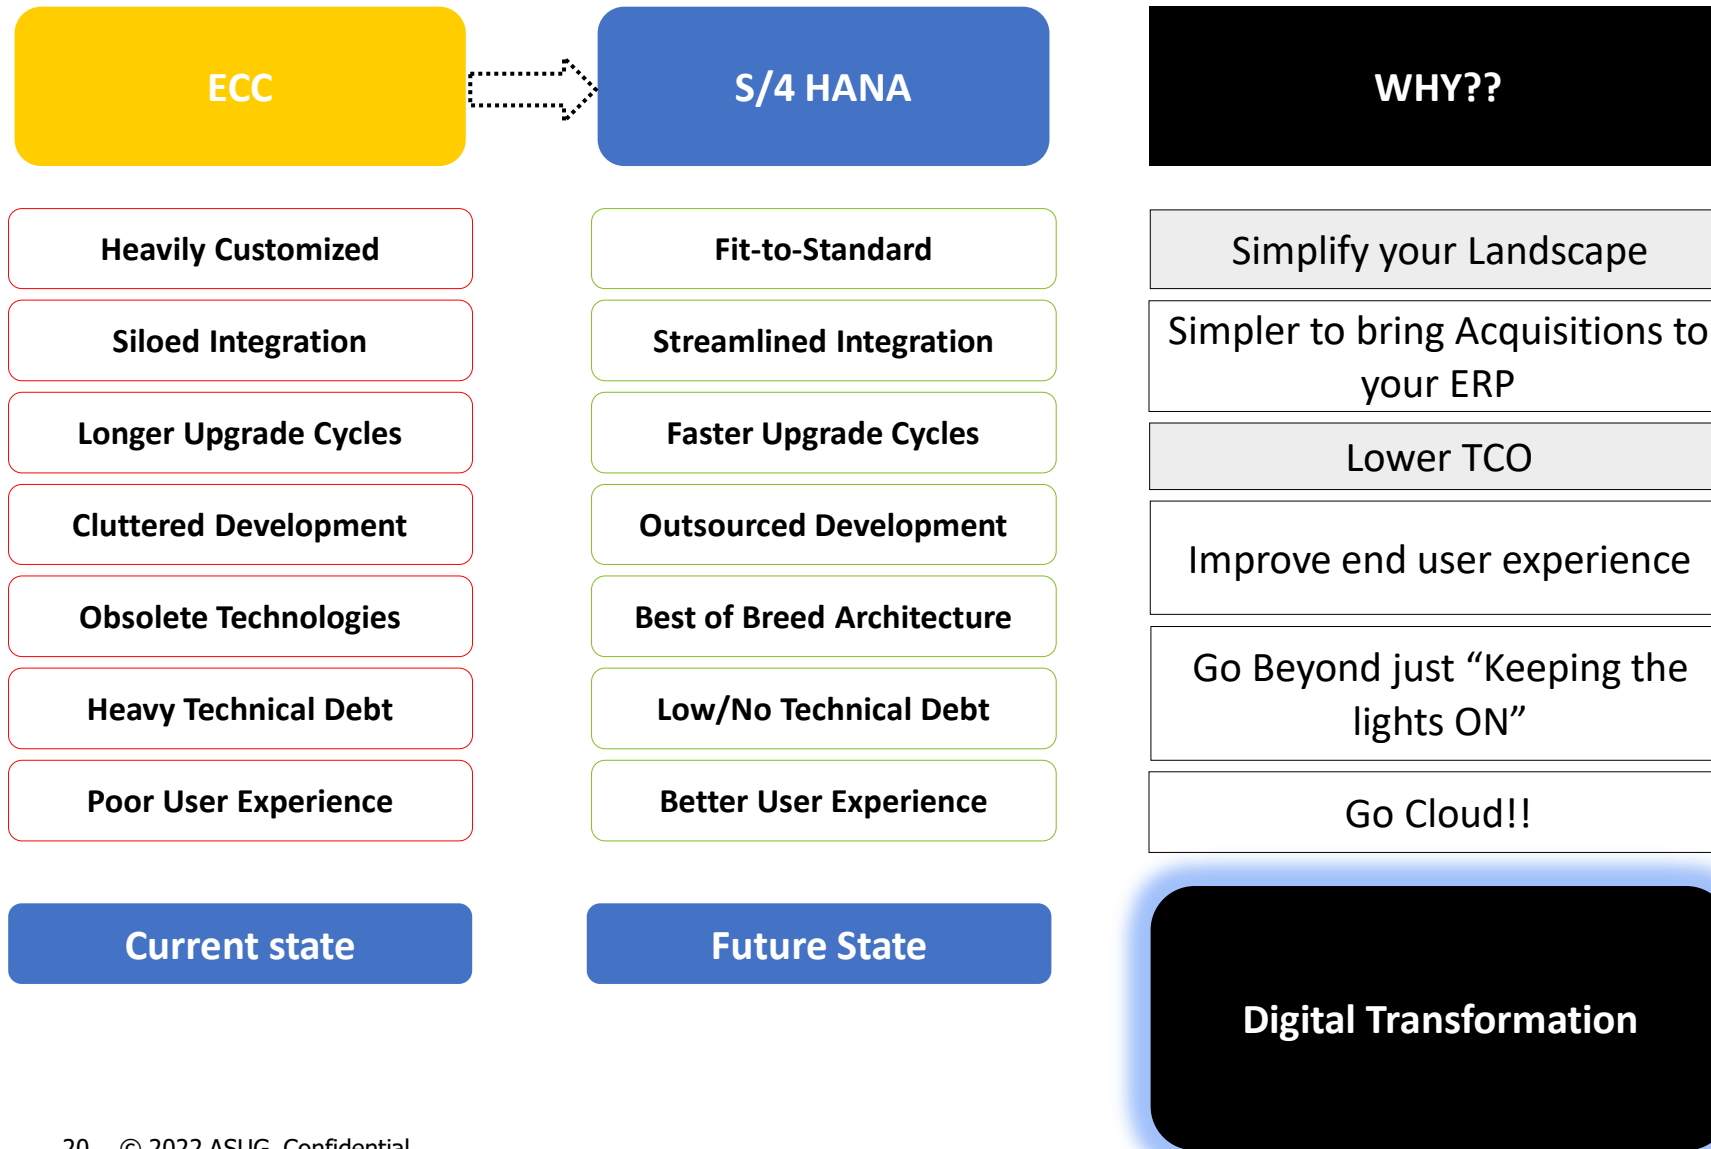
ECC

Heavily Customized

Siloed Integration

Longer Upgrade Cycles

Cluttered Development

Obsolete Technologies

Heavy Technical Debt

Poor User Experience

Current state

S/4 HANA

Fit-to-Standard

Streamlined Integration

Faster Upgrade Cycles

Outsourced Development

Best of Breed Architecture

Low/No Technical Debt

Better User Experience

Future State

WHY??

Simplify your Landscape

Simpler to bring Acquisitions to your ERP

Lower TCO

Improve end user experience

Go Beyond just “Keeping the lights ON”

Go Cloud!!

Digital Transformation

20 © 2022 ASUG. Confidential